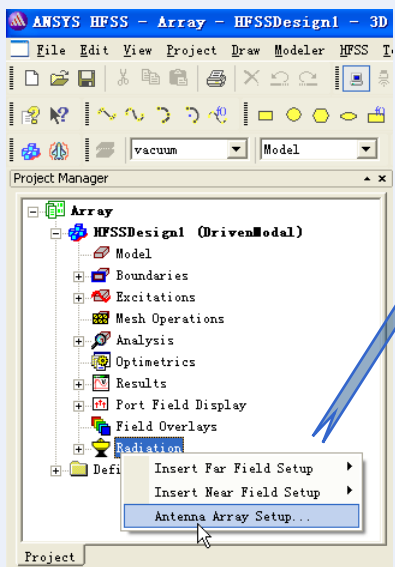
ANSYS HFSS - Array - HFSSDesign1 - 3D

File Edit View Project Draw Modeler HFSS T

vacuum

Model

Project Manager

Array
HFSSDesign1 (DrivenModal)
Model
Boundaries
Excitations
Mesh Operations
Analysis
Optimetrics
Results
Port Field Display
Field Overlays
Radiation
Defi

Insert Far Field Setup
Insert Near Field Setup
Antenna Array Setup...

Project